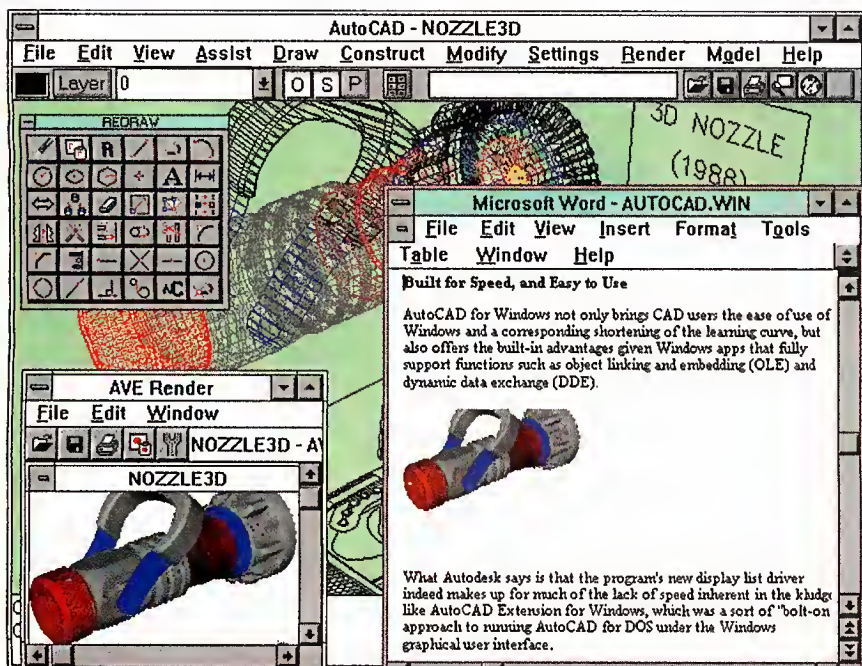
AutoCAD - NOZZLE3D

File Edit View Assist Draw Construct Modify Settings Render Model Help

Layer 0

O S P

REDRAW

A

3D NOZZLE (1988)

Microsoft Word - AUTOCAD.WIN

File Edit View Insert Format Tools Table Window Help

Built for Speed, and Easy to Use

AutoCAD for Windows not only brings CAD users the ease of use of Windows and a corresponding shortening of the learning curve, but also offers the built-in advantages given Windows apps that fully support functions such as object linking and embedding (OLE) and dynamic data exchange (DDE).

What Autodesk says is that the program's new display list driver indeed makes up for much of the lack of speed inherent in the kludg like AutoCAD Extension for Windows, which was a sort of "bolt-on approach to running AutoCAD for DOS under the Windows graphical user interface.

AVE Render

File Edit Window

NOZZLE3D - A

NOZZLE3D